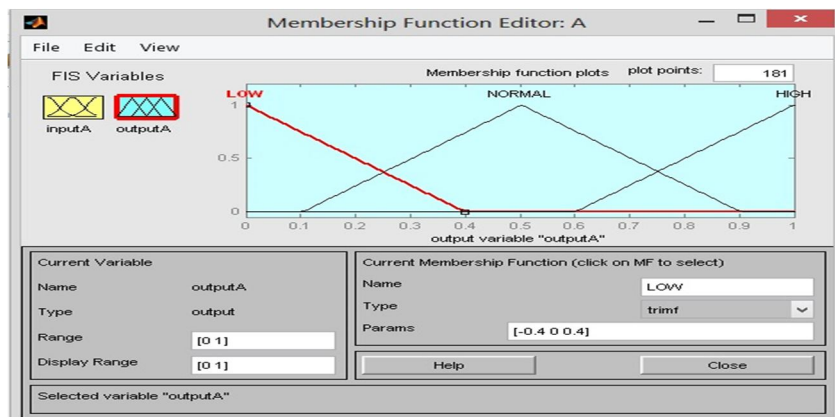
Membership Function Editor: A

File Edit View

FIS Variables

inputA outputA

Membership function plots

plot points: 181

LOW NORMAL HIGH

1

0.5

0

0 0.1 0.2 0.3 0.4 0.5 0.6 0.7 0.8 0.9 1

output variable "outputA"

Current Variable

Name outputA

Type output

Range [0 1]

Display Range [0 1]

Current Membership Function (click on MF to select)

Name LOW

Type trimf

Params [-0.4 0 0.4]

Help

Close

Selected variable "outputA"